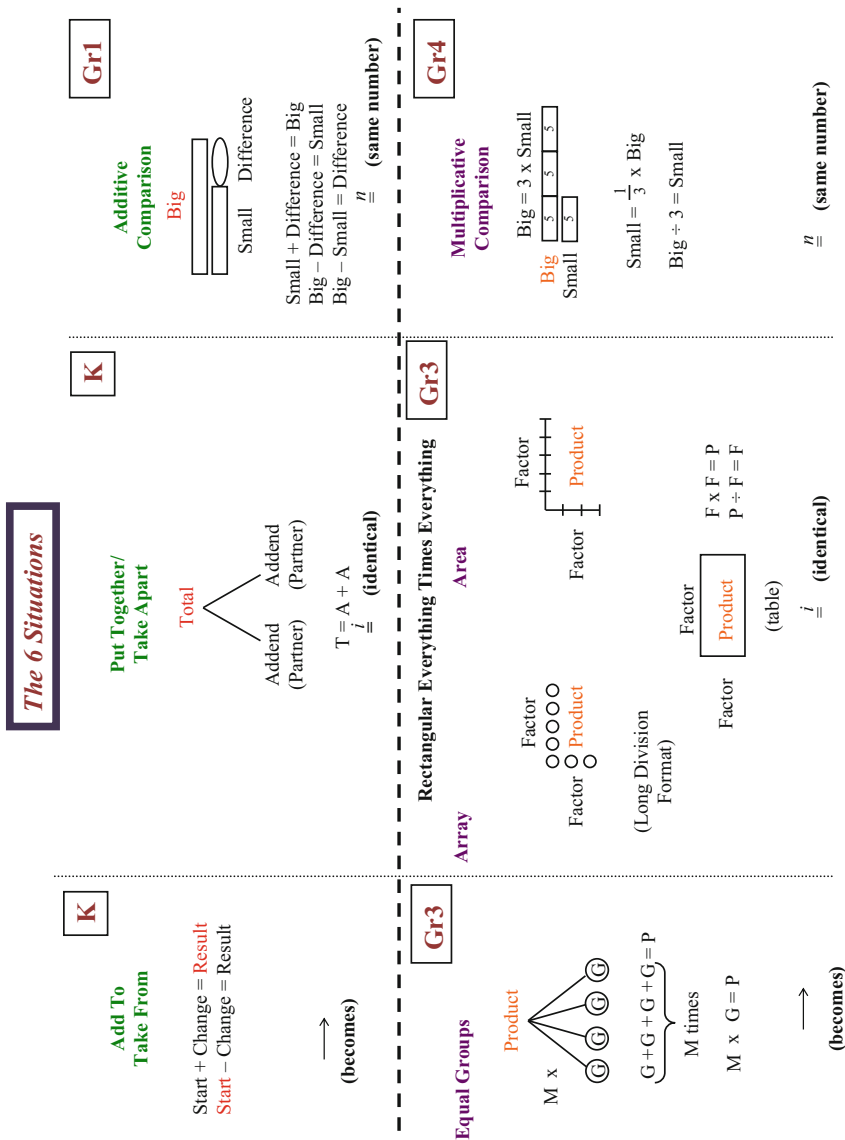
The 6 Situations

K

Add To
Take From

Start + Change = Result
Start – Change = Result

$\longrightarrow$ (becomes)

K

Put Together/
Take Apart

Total

Addend (Partner)

Addend (Partner)

T = A + A
$\overset{i}{=}$ (identical)

Gr1

Additive
Comparison

Big

Small

Difference

Small + Difference = Big
Big – Difference = Small
Big – Small = Difference
$\overset{n}{=}$ (same number)

Gr3

Equal Groups

Product

M x

G G G G

G + G + G + G = P

M times

M x G = P

$\longrightarrow$ (becomes)

Gr3

Rectangular Everything Times Everything

Array

Factor

Factor

Product

(Long Division Format)

Area

Factor

Factor

Product

Factor

Factor

Product

(table)

F x F = P
P ÷ F = F

$\overset{i}{=}$ (identical)

Gr4

Multiplicative
Comparison

Big = 3 x Small

Big

Small

5 5 5

5

Small = $\frac{1}{3}$ x Big

Big ÷ 3 = Small

$\overset{n}{=}$ (same number)